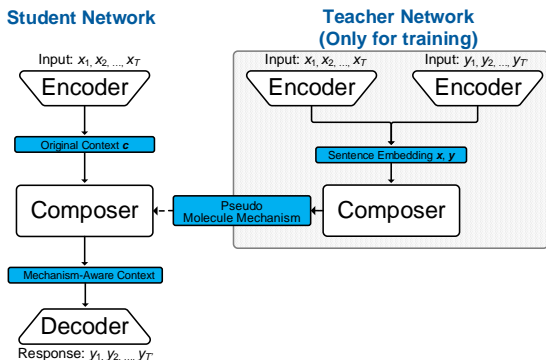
Student Network

Teacher Network (Only for training)

Input: $x_1, x_2, ..., x_T$

Encoder

Original Context $\boldsymbol{c}$

Composer

Mechanism-Aware Context

Decoder

Response: $y_1, y_2, ..., y_T$

Input: $x_1, x_2, ..., x_T$

Encoder

Input: $y_1, y_2, ..., y_T$

Encoder

Sentence Embedding $\boldsymbol{x}, \boldsymbol{y}$

Composer

Pseudo Molecule Mechanism